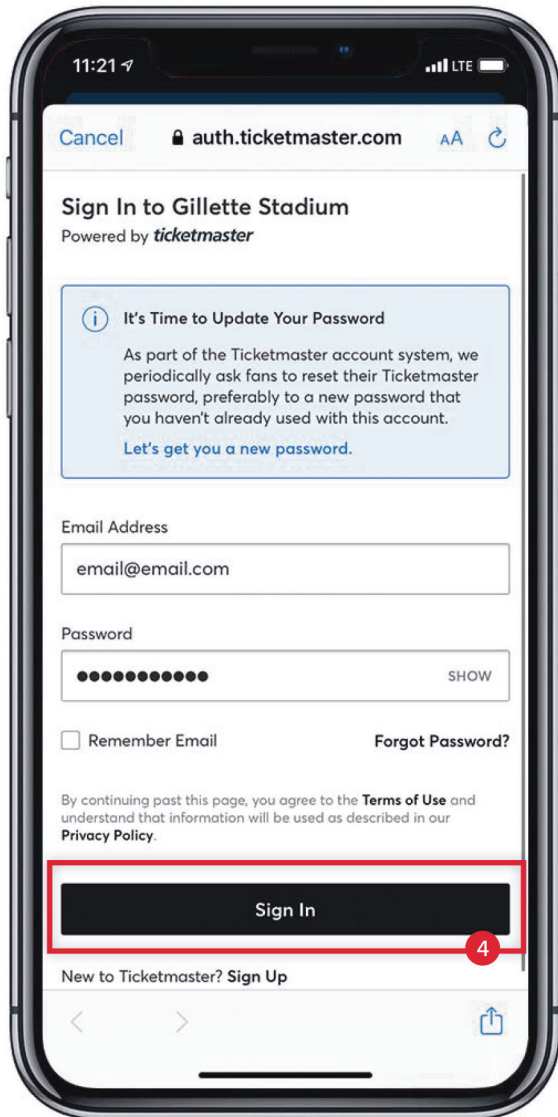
11:21

LTE

Cancel

auth.ticketmaster.com

AA

Sign In to Gillette Stadium

Powered by ticketmaster

It's Time to Update Your Password

As part of the Ticketmaster account system, we periodically ask fans to reset their Ticketmaster password, preferably to a new password that you haven't already used with this account.

Let's get you a new password.

Email Address

email@email.com

Password

●●●●●●●●●●●

SHOW

Remember Email

Forgot Password?

By continuing past this page, you agree to the Terms of Use and understand that information will be used as described in our Privacy Policy.

Sign In

4

New to Ticketmaster? Sign Up